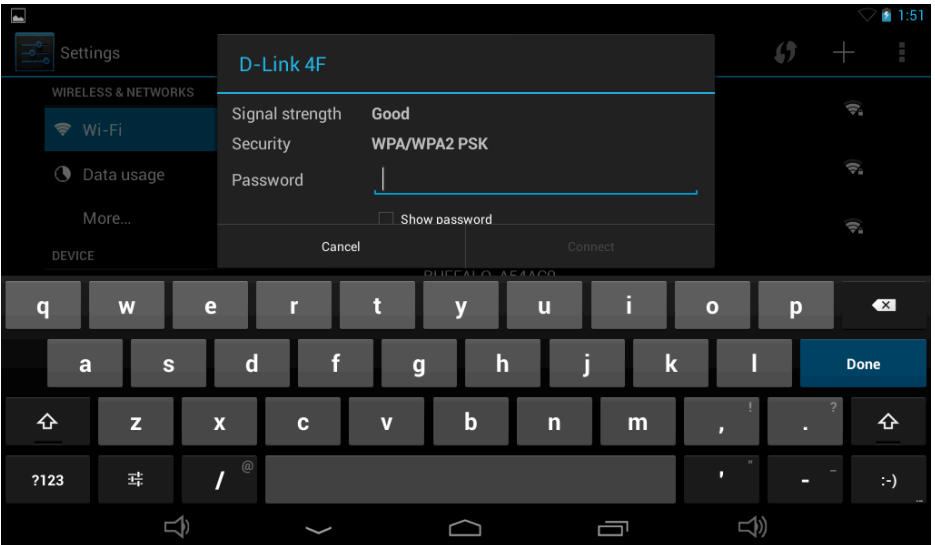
1:51

Settings

WIRELESS & NETWORKS

Wi-Fi

Data usage

More...

DEVICE

D-Link 4F

Signal strength Good

Security WPA/WPA2 PSK

Password

Show password

Cancel

Connect

BUFFALO-A54AC0

q w e r t y u i o p

a s d f g h j k l Done

z x c v b n m , ! . ?

?123 / @ ' " - _ :-)